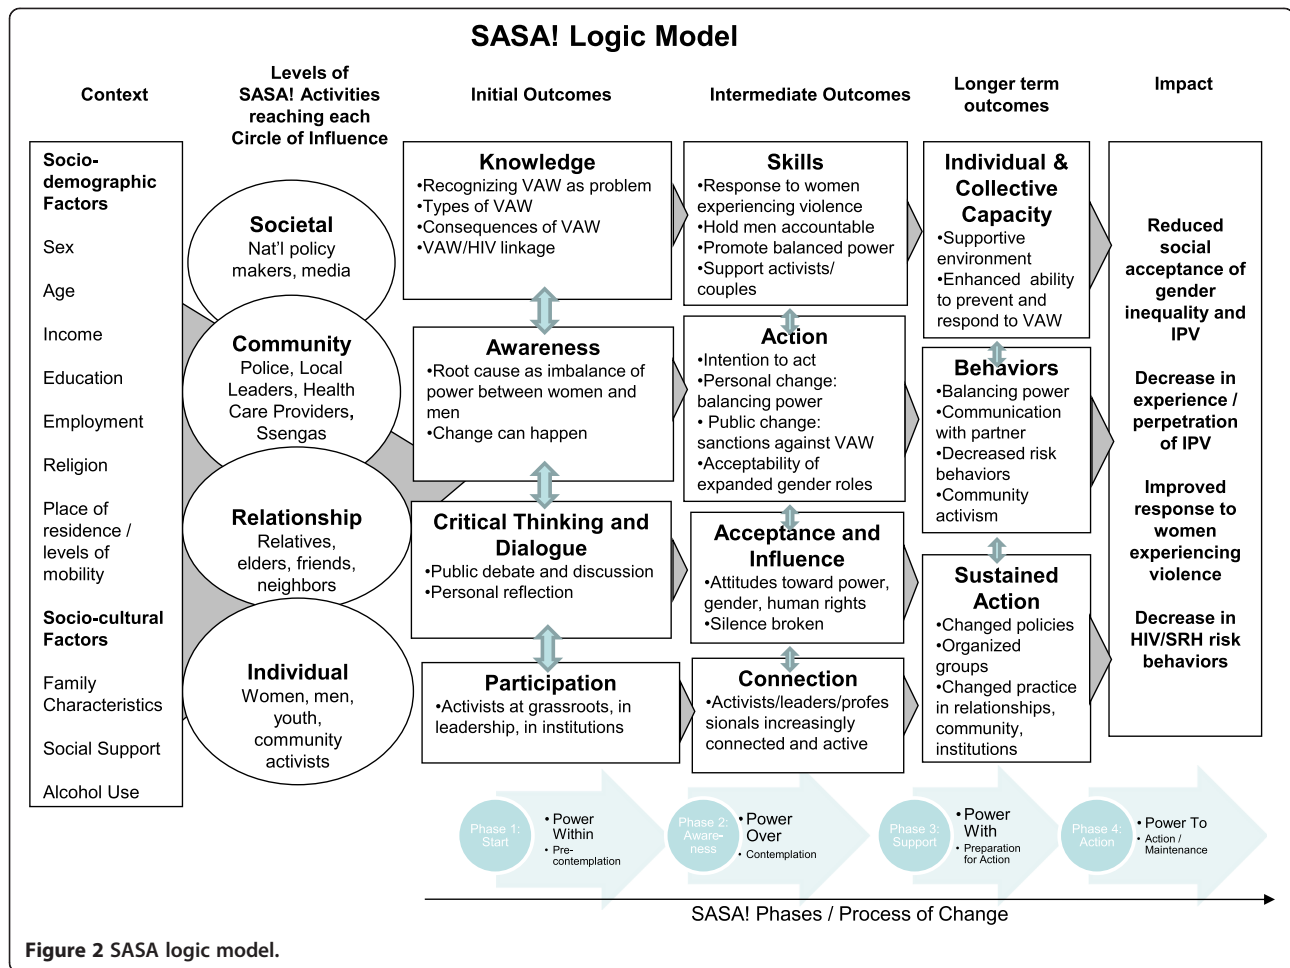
SASA! Logic Model

Context

Levels of SASA! Activities reaching each Circle of Influence

Initial Outcomes

Intermediate Outcomes

Longer term outcomes

Impact

Socio-demographic Factors

Sex

Age

Income

Education

Employment

Religion

Place of residence / levels of mobility

Socio-cultural Factors

Family Characteristics

Social Support

Alcohol Use

Societal
Nat'l policy makers, media

Community
Police, Local Leaders, Health Care Providers, Ssengas

Relationship
Relatives, elders, friends, neighbors

Individual
Women, men, youth, community activists

Knowledge
•Recognizing VAW as problem
•Types of VAW
•Consequences of VAW
•VAW/HIV linkage

Awareness
•Root cause as imbalance of power between women and men
•Change can happen

Critical Thinking and Dialogue
•Public debate and discussion
•Personal reflection

Participation
•Activists at grassroots, in leadership, in institutions

Skills
•Response to women experiencing violence
•Hold men accountable
•Promote balanced power
•Support activists/ couples

Action
•Intention to act
•Personal change: balancing power
• Public change: sanctions against VAW
•Acceptability of expanded gender roles

Acceptance and Influence
•Attitudes toward power, gender, human rights
•Silence broken

Connection
•Activists/leaders/professionals increasingly connected and active

Individual & Collective Capacity
•Supportive environment
•Enhanced ability to prevent and respond to VAW

Behaviors
•Balancing power
•Communication with partner
•Decreased risk behaviors
•Community activism

Sustained Action
•Changed policies
•Organized groups
•Changed practice in relationships, community, institutions

Reduced social acceptance of gender inequality and IPV

Decrease in experience / perpetration of IPV

Improved response to women experiencing violence

Decrease in HIV/SRH risk behaviors

Phase 1: Start
•Power Within
•Pre-contemplation

Phase 2: Awareness
•Power Over
•Contemplation

Phase 3: Support
•Power With
•Preparation for Action

Phase 4: Action
•Power To
•Action / Maintenance

SASA! Phases / Process of Change

Figure 2 SASA logic model.